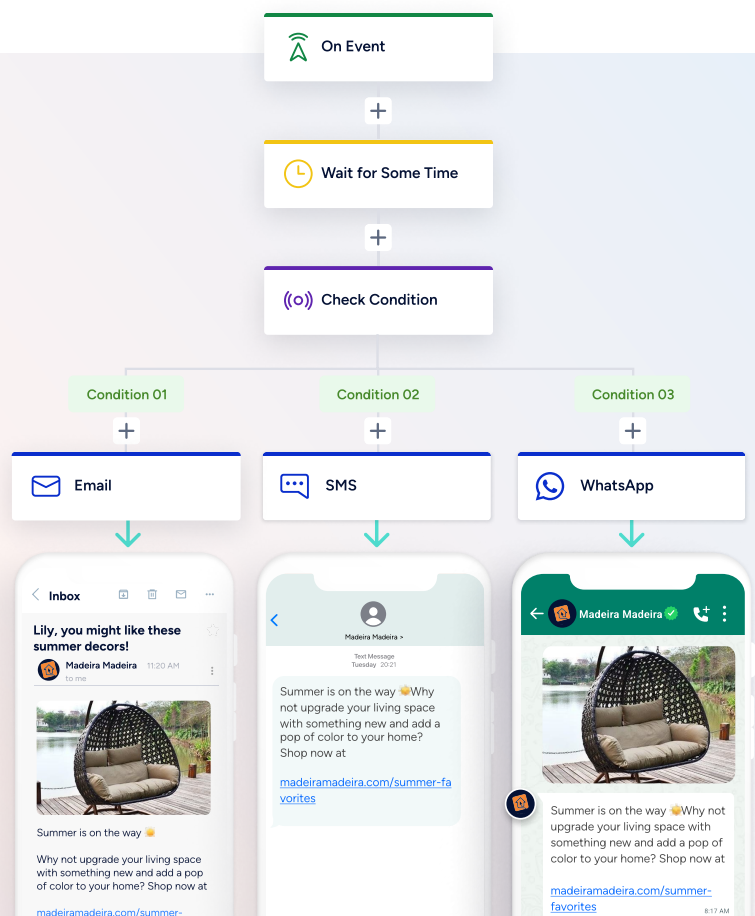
On Event

+

Wait for Some Time

+

Check Condition

Condition 01

+

Email

Inbox

Lily, you might like these summer decors!

Madeira Madeira 11:20 AM
to me

Summer is on the way 🌞

Why not upgrade your living space with something new and add a pop of color to your home? Shop now at

madeiramadeira.com/summer-

Condition 02

+

SMS

Madeira Madeira >

Text Message
Tuesday 20:21

Summer is on the way 🌞Why not upgrade your living space with something new and add a pop of color to your home? Shop now at

madeiramadeira.com/summer-favorites

Condition 03

+

WhatsApp

Madeira Madeira

Summer is on the way 🌞Why not upgrade your living space with something new and add a pop of color to your home? Shop now at

madeiramadeira.com/summer-favorites

8:17 AM